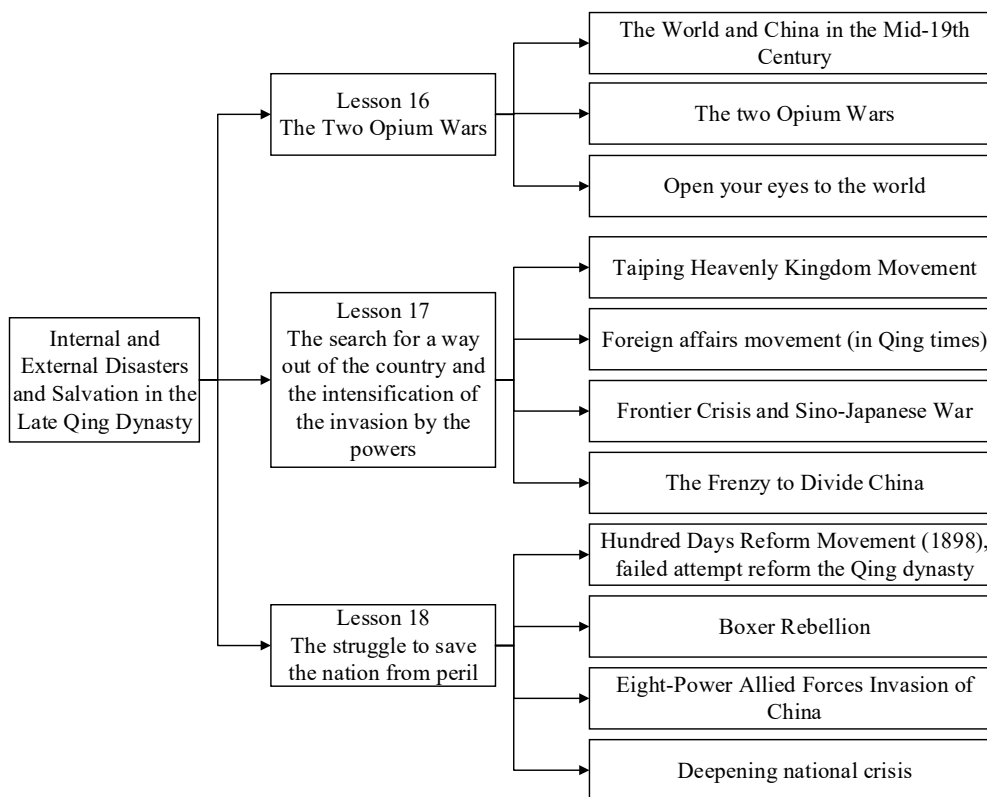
Internal and External Disasters and Salvation in the Late Qing Dynasty

Lesson 16
The Two Opium Wars

The World and China in the Mid-19th Century

The two Opium Wars

Open your eyes to the world

Lesson 17
The search for a way out of the country and the intensification of the invasion by the powers

Taiping Heavenly Kingdom Movement

Foreign affairs movement (in Qing times)

Frontier Crisis and Sino-Japanese War

The Frenzy to Divide China

Lesson 18
The struggle to save the nation from peril

Hundred Days Reform Movement (1898), failed attempt reform the Qing dynasty

Boxer Rebellion

Eight-Power Allied Forces Invasion of China

Deepening national crisis